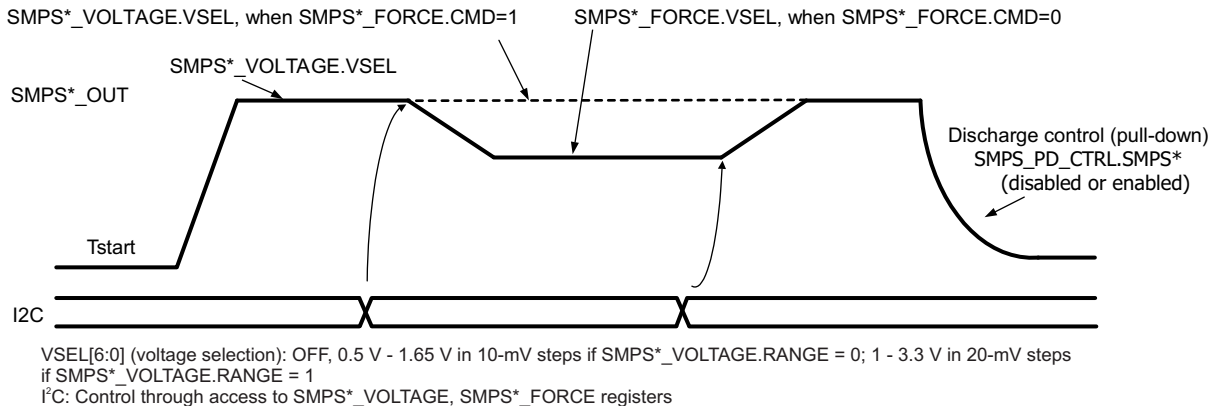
SMPS*_VOLTAGE.VSEL, when SMPS*_FORCE.CMD=1

SMPS*_FORCE.VSEL, when SMPS*_FORCE.CMD=0

SMPS*_VOLTAGE.VSEL

SMPS*_OUT

Discharge control (pull-down) SMPS_PD_CTRL.SMPS* (disabled or enabled)

Tstart

I2C

VSEL[6:0] (voltage selection): OFF, 0.5 V - 1.65 V in 10-mV steps if SMPS*_VOLTAGE.RANGE = 0; 1 - 3.3 V in 20-mV steps if SMPS*_VOLTAGE.RANGE = 1

$I^2C$: Control through access to SMPS*_VOLTAGE, SMPS*_FORCE registers